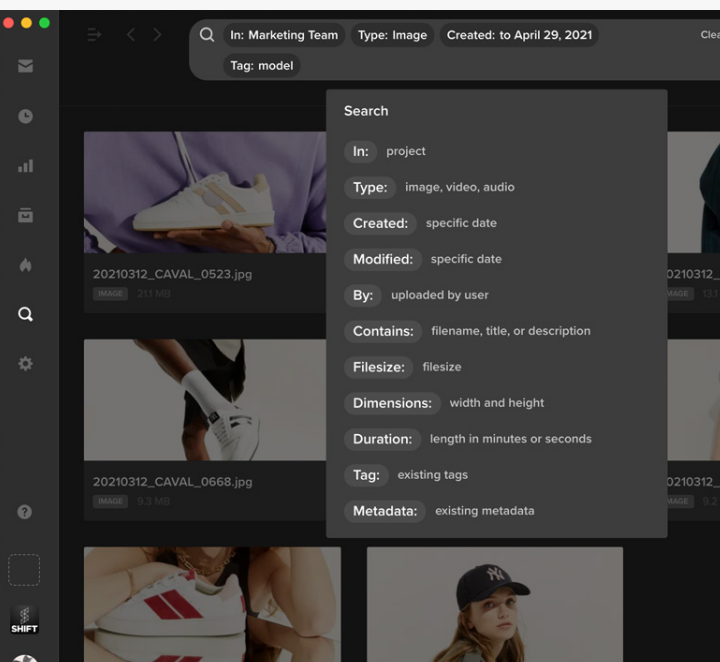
In: Marketing Team Type: Image Created: to April 29, 2021 Clea

Tag: model

Search

In: project

Type: image, video, audio

Created: specific date

Modified: specific date

By: uploaded by user

Contains: filename, title, or description

Filesize: filesize

Dimensions: width and height

Duration: length in minutes or seconds

Tag: existing tags

Metadata: existing metadata

20210312_CAVAL_0523.jpg

IMAGE 21.1 MB

20210312_CAVAL_0668.jpg

IMAGE 9.3 MB

0210312_

IMAGE 13.1

0210312_

IMAGE 9.2

SHIFT